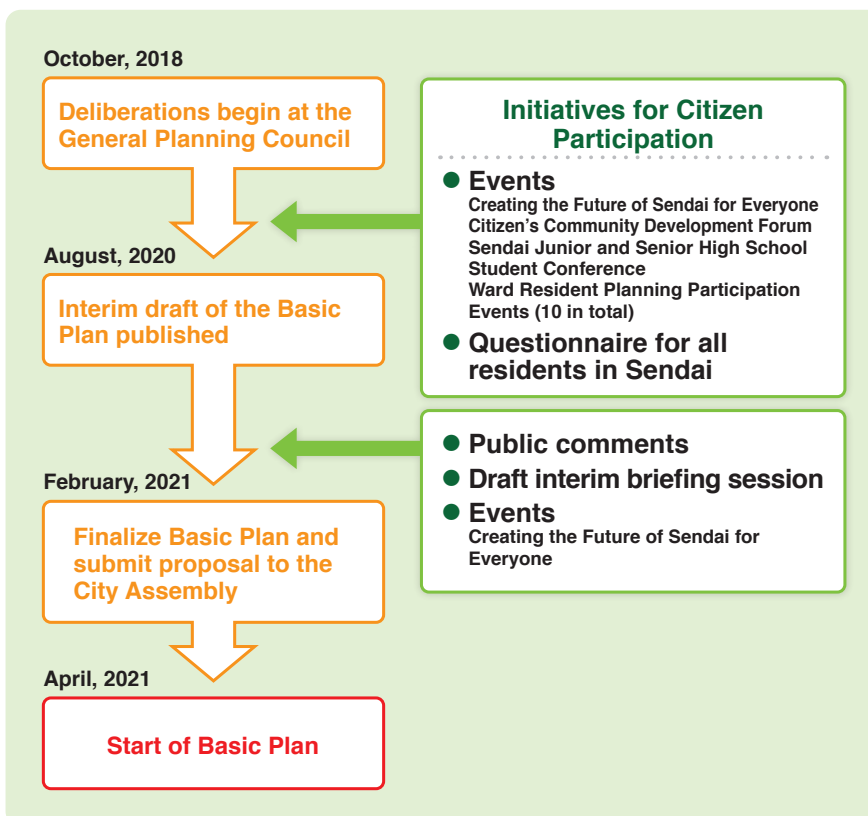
October, 2018

Deliberations begin at the General Planning Council

August, 2020

Interim draft of the Basic Plan published

February, 2021

Finalize Basic Plan and submit proposal to the City Assembly

April, 2021

Start of Basic Plan

Initiatives for Citizen Participation

● Events
Creating the Future of Sendai for Everyone
Citizen's Community Development Forum
Sendai Junior and Senior High School Student Conference
Ward Resident Planning Participation Events (10 in total)

● Questionnaire for all residents in Sendai

● Public comments

● Draft interim briefing session

● Events
Creating the Future of Sendai for Everyone